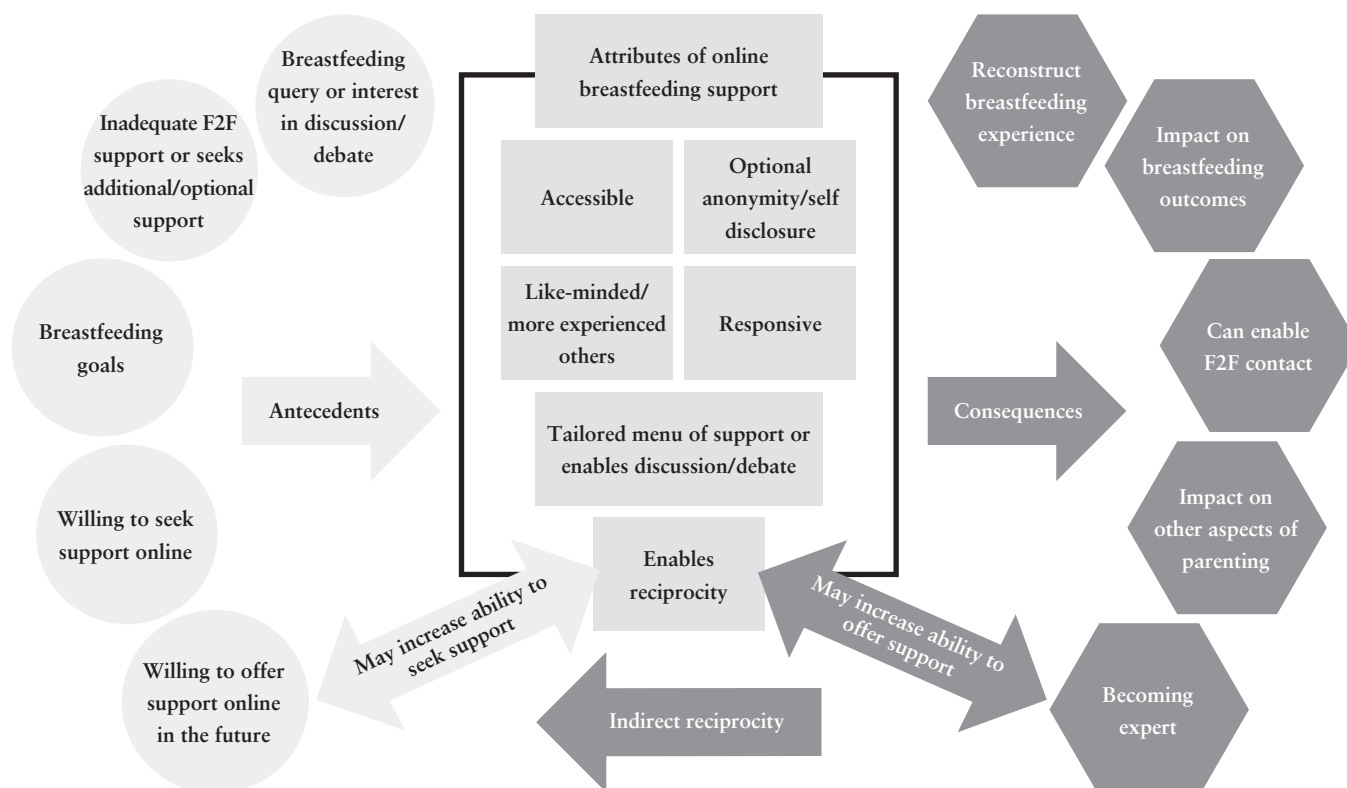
Inadequate F2F support or seeks additional/optional support

Breastfeeding query or interest in discussion/ debate

Breastfeeding goals

Willing to seek support online

Willing to offer support online in the future

Antecedents

Attributes of online breastfeeding support

Accessible

Optional anonymity/self disclosure

Like-minded/ more experienced others

Responsive

Tailored menu of support or enables discussion/debate

Enables reciprocity

May increase ability to seek support

May increase ability to offer support

Indirect reciprocity

Consequences

Reconstruct breastfeeding experience

Impact on breastfeeding outcomes

Can enable F2F contact

Impact on other aspects of parenting

Becoming expert